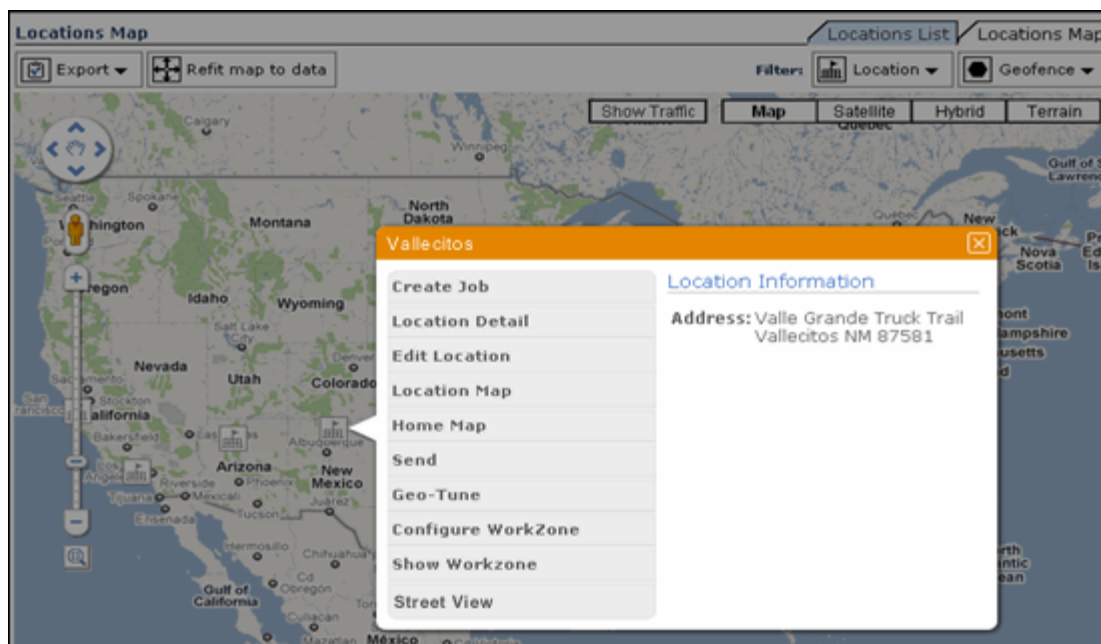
Locations Map

Locations List Locations Map

Export ▾ Refit map to data

Filter: Location ▾ Geofence ▾

Show Traffic Map Satellite Hybrid Terrain

Calgary Winnipeg Quebec Gulf of St. Lawrence Seattle Spokane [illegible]hington Montana North Dakota Quebec New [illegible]ck Nova Scotia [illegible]regon Idaho Wyoming Salt Lake City Denver Nevada Utah Colorado Sacramento San Francisco Stockton California Bakersfield Las Albuquerque Los Angeles Riverside Arizona Phoenix New Mexico Tijuana Mexicali Juarez Ensenada Tucson Hermosillo Chihuahua Cd Obregon Gulf of California Culiacan Mazatlan México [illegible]hont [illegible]ampshire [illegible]usetts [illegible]rth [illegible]ntic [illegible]ean

Vallecitos

Create Job
Location Detail
Edit Location
Location Map
Home Map
Send
Geo-Tune
Configure WorkZone
Show Workzone
Street View

Location Information

Address: Valle Grande Truck Trail
Vallecitos NM 87581